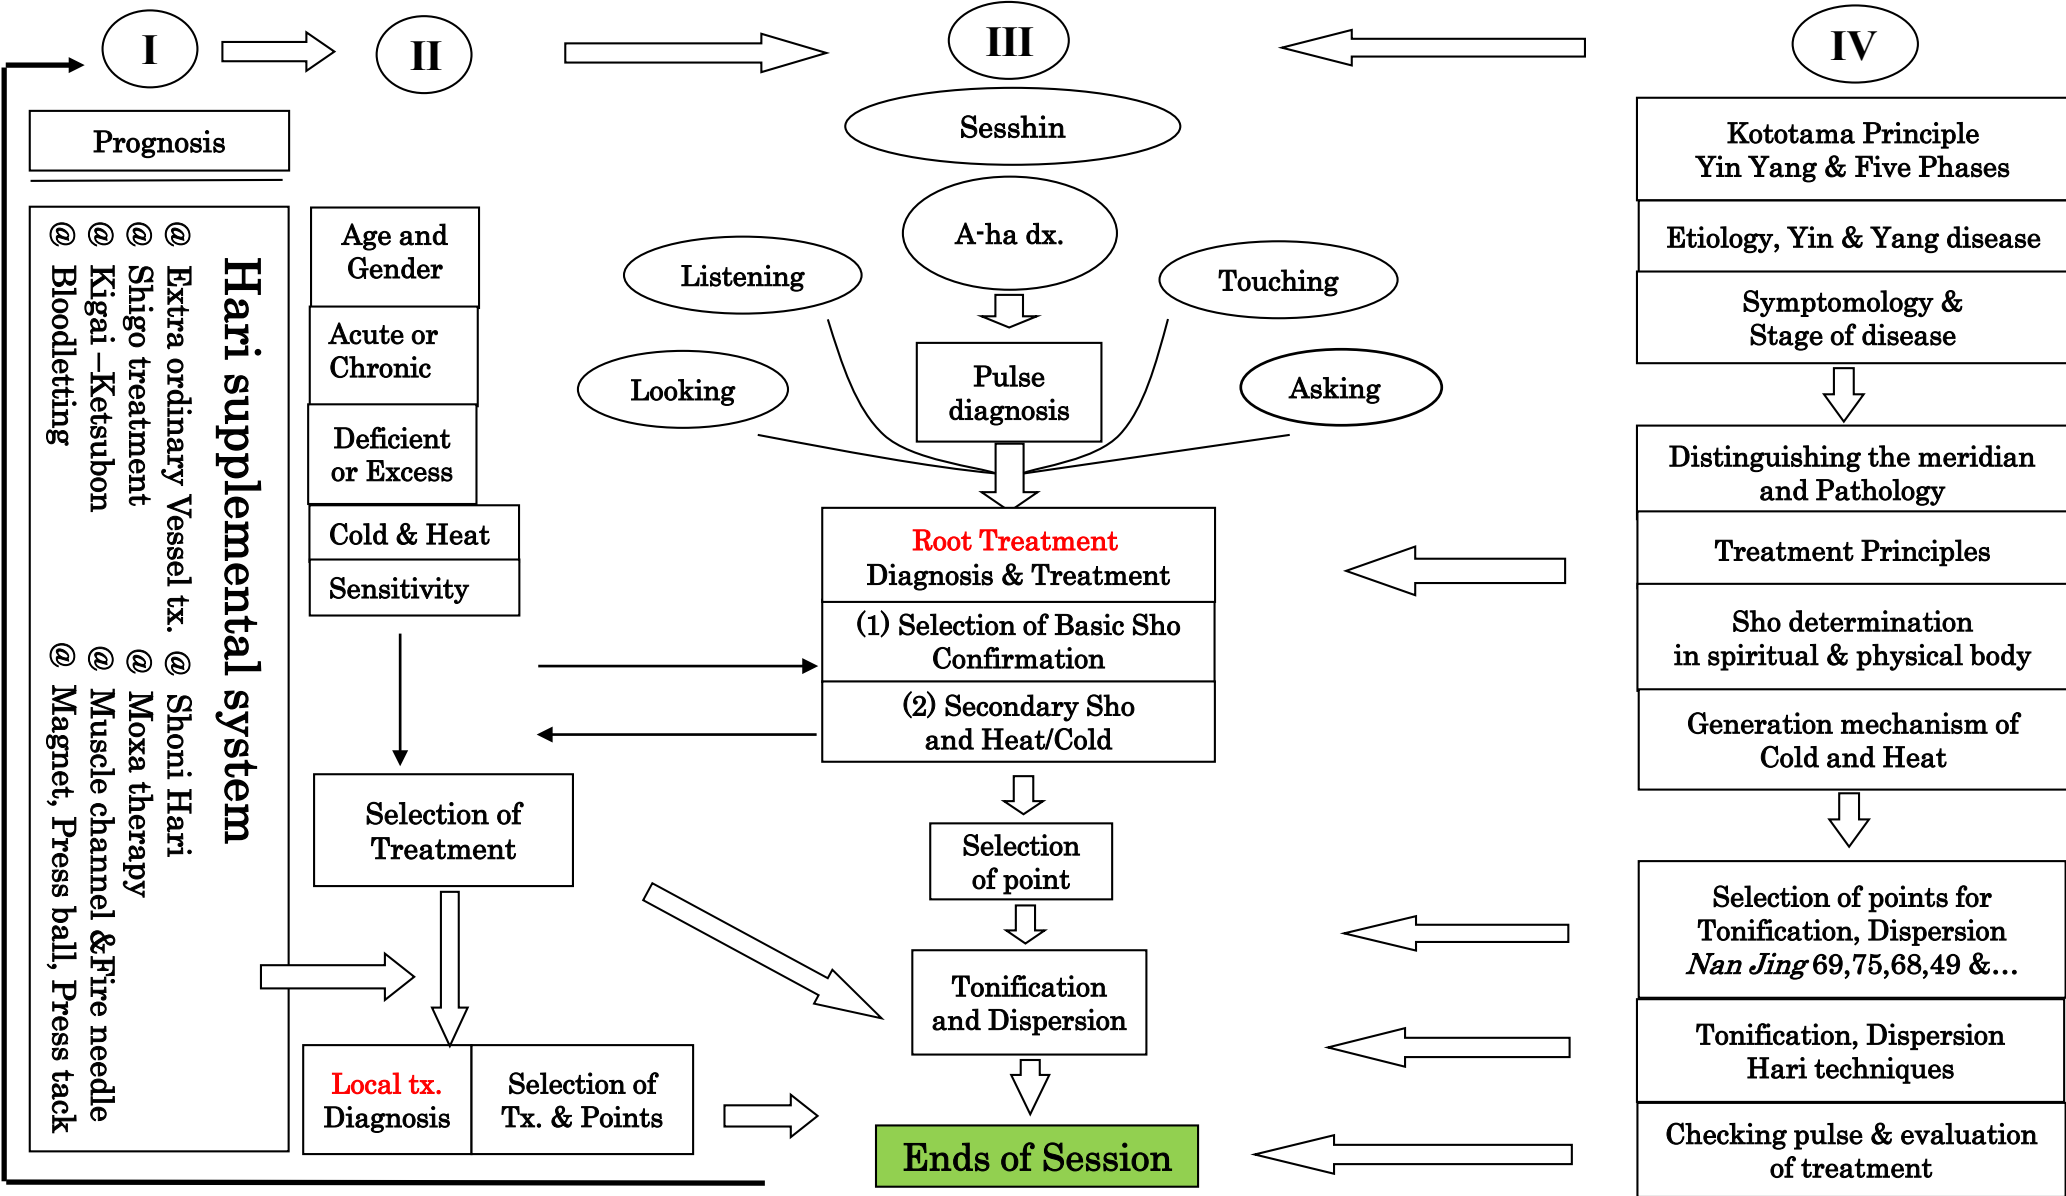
I

II

III

IV

Prognosis

Hari supplemental system

@ Extra ordinary Vessel tx.
@ Shigo treatment
@ Kigai –Ketsubon
@ Bloodletting

@ Shoni Hari
@ Moxa therapy
@ Muscle channel &Fire needle
@ Magnet, Press ball, Press tack

Age and Gender

Acute or Chronic

Deficient or Excess

Cold & Heat

Sensitivity

Selection of Treatment

Local tx. Diagnosis

Selection of Tx. & Points

Sesshin

A-ha dx.

Listening

Touching

Looking

Pulse diagnosis

Asking

Root Treatment
Diagnosis & Treatment

(1) Selection of Basic Sho Confirmation

(2) Secondary Sho and Heat/Cold

Selection of point

Tonification and Dispersion

Ends of Session

Kototama Principle
Yin Yang & Five Phases

Etiology, Yin & Yang disease

Symptomology & Stage of disease

Distinguishing the meridian and Pathology

Treatment Principles

Sho determination in spiritual & physical body

Generation mechanism of Cold and Heat

Selection of points for Tonification, Dispersion
Nan Jing 69,75,68,49 &…

Tonification, Dispersion Hari techniques

Checking pulse & evaluation of treatment